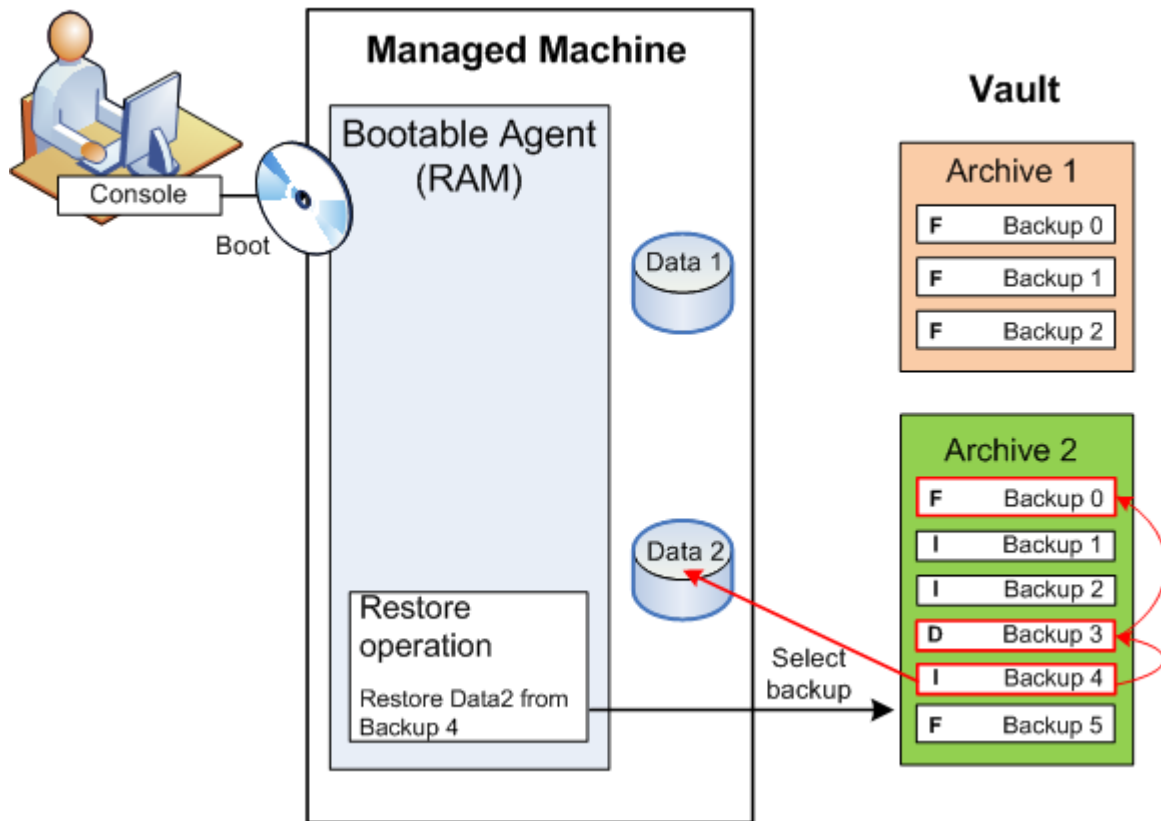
Console

Boot

Managed Machine

Bootable Agent (RAM)

Data 1

Data 2

Restore operation

Restore Data2 from Backup 4

Select backup

Vault

Archive 1

F Backup 0

F Backup 1

F Backup 2

Archive 2

F Backup 0

I Backup 1

I Backup 2

D Backup 3

I Backup 4

F Backup 5